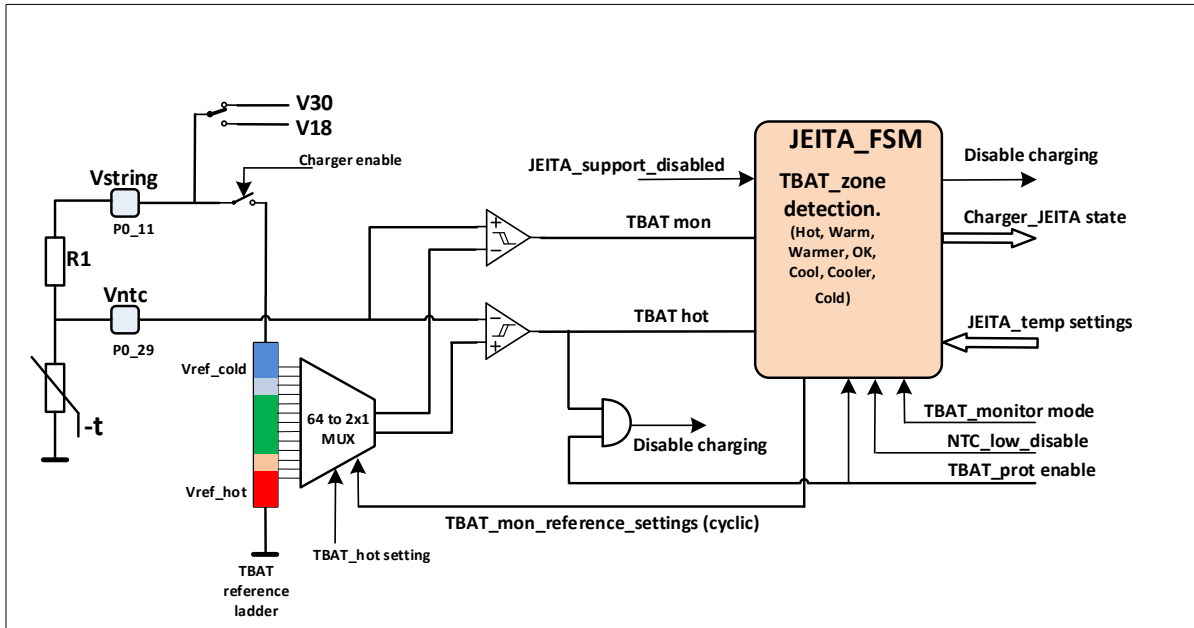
V30
V18
Charger enable
Vstring
P0_11
R1
Vntc
P0_29
-t
JEITA_support_disabled
TBAT mon
TBAT hot
JEITA_FSM
TBAT_zone detection.
(Hot, Warm, Warmer, OK, Cool, Cooler, Cold)
Disable charging
Charger_JEITA state
JEITA_temp settings
Vref_cold
Vref_hot
64 to 2x1 MUX
Disable charging
TBAT_monitor mode
NTC_low_disable
TBAT_prot enable
TBAT_mon_reference_settings (cyclic)
TBAT_hot setting
TBAT reference ladder